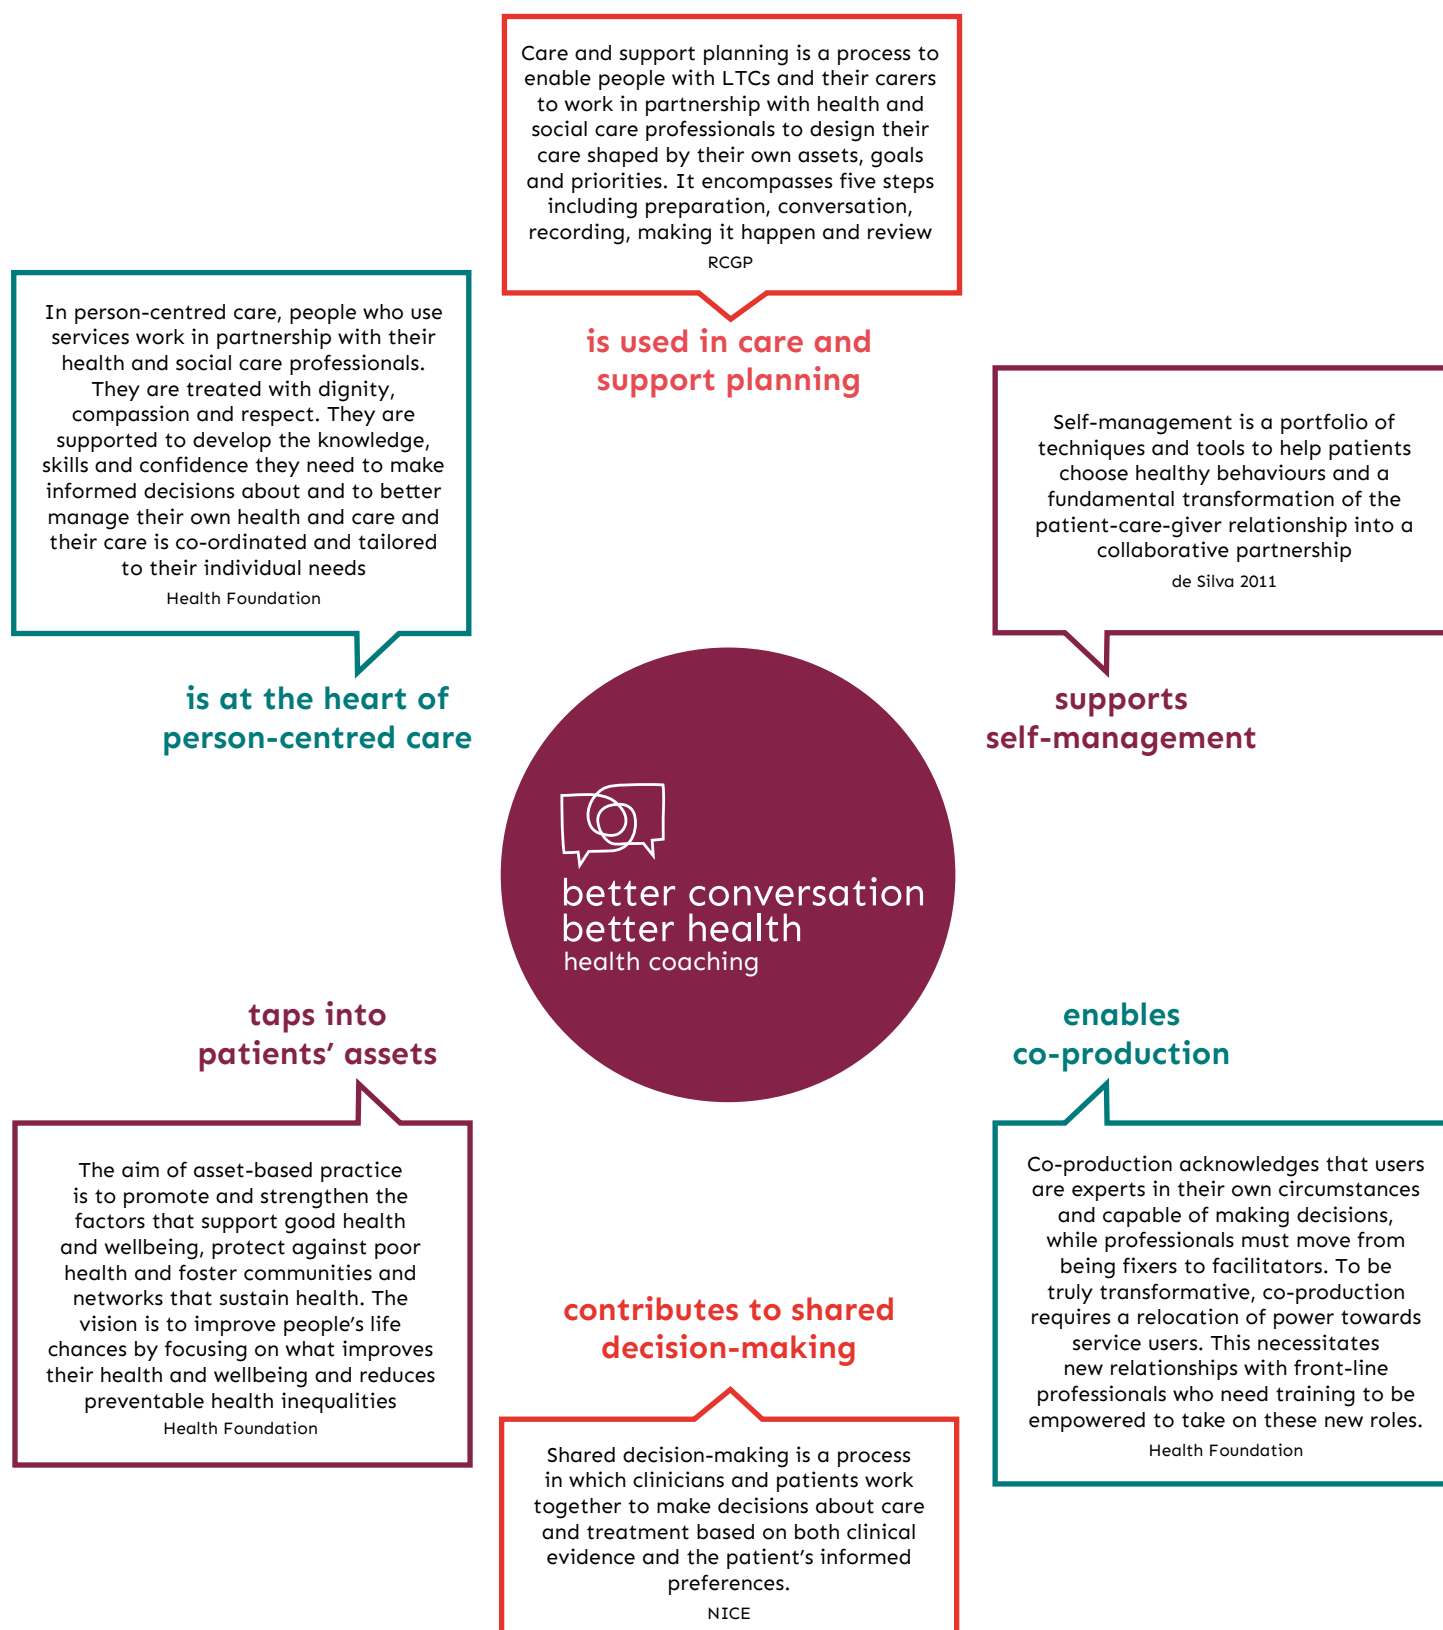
Care and support planning is a process to enable people with LTCs and their carers to work in partnership with health and social care professionals to design their care shaped by their own assets, goals and priorities. It encompasses five steps including preparation, conversation, recording, making it happen and review
RCGP

is used in care and support planning

In person-centred care, people who use services work in partnership with their health and social care professionals. They are treated with dignity, compassion and respect. They are supported to develop the knowledge, skills and confidence they need to make informed decisions about and to better manage their own health and care and their care is co-ordinated and tailored to their individual needs
Health Foundation

is at the heart of person-centred care

Self-management is a portfolio of techniques and tools to help patients choose healthy behaviours and a fundamental transformation of the patient-care-giver relationship into a collaborative partnership
de Silva 2011

supports self-management

better conversation
better health
health coaching

taps into patients' assets

The aim of asset-based practice is to promote and strengthen the factors that support good health and wellbeing, protect against poor health and foster communities and networks that sustain health. The vision is to improve people's life chances by focusing on what improves their health and wellbeing and reduces preventable health inequalities
Health Foundation

enables co-production

Co-production acknowledges that users are experts in their own circumstances and capable of making decisions, while professionals must move from being fixers to facilitators. To be truly transformative, co-production requires a relocation of power towards service users. This necessitates new relationships with front-line professionals who need training to be empowered to take on these new roles.
Health Foundation

contributes to shared decision-making

Shared decision-making is a process in which clinicians and patients work together to make decisions about care and treatment based on both clinical evidence and the patient's informed preferences.
NICE